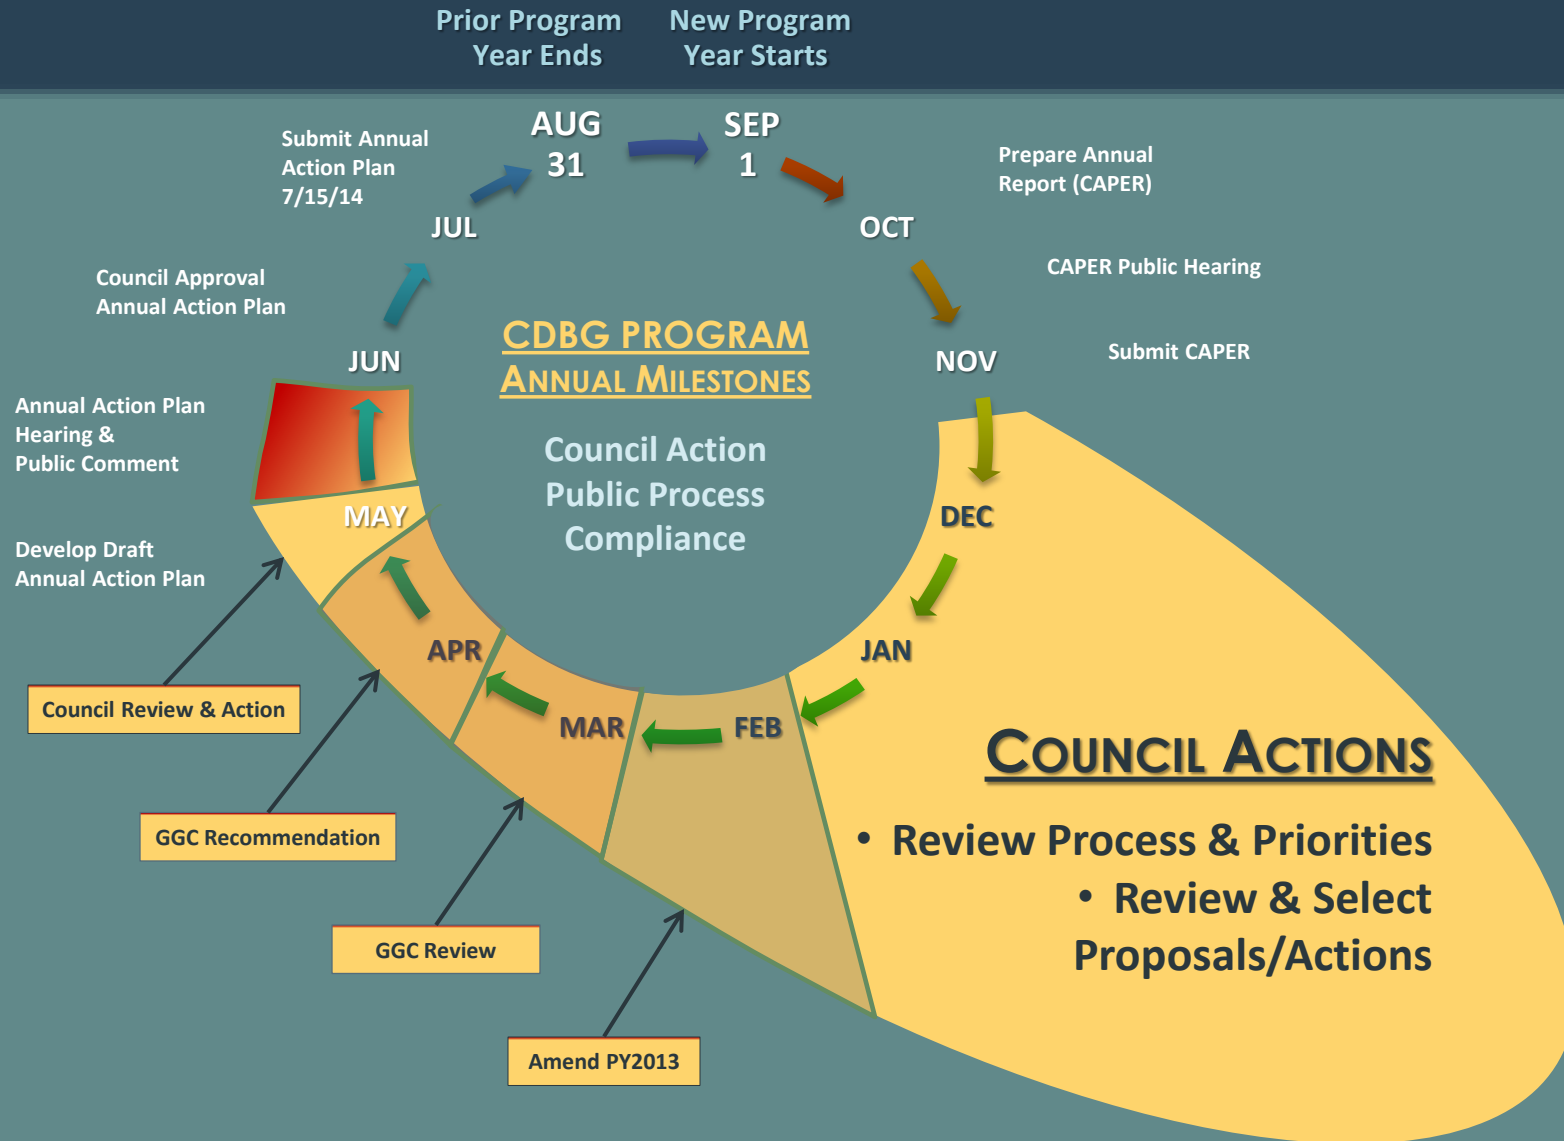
Prior Program Year Ends

New Program Year Starts

AUG 31

SEP 1

Submit Annual Action Plan 7/15/14

Prepare Annual Report (CAPER)

JUL

OCT

Council Approval Annual Action Plan

CAPER Public Hearing

CDBG PROGRAM
ANNUAL MILESTONES

JUN

NOV

Submit CAPER

Annual Action Plan Hearing & Public Comment

Council Action
Public Process
Compliance

MAY

DEC

Develop Draft Annual Action Plan

APR

JAN

MAR

FEB

Council Review & Action

COUNCIL ACTIONS

• Review Process & Priorities
• Review & Select Proposals/Actions

GGC Recommendation

GGC Review

Amend PY2013